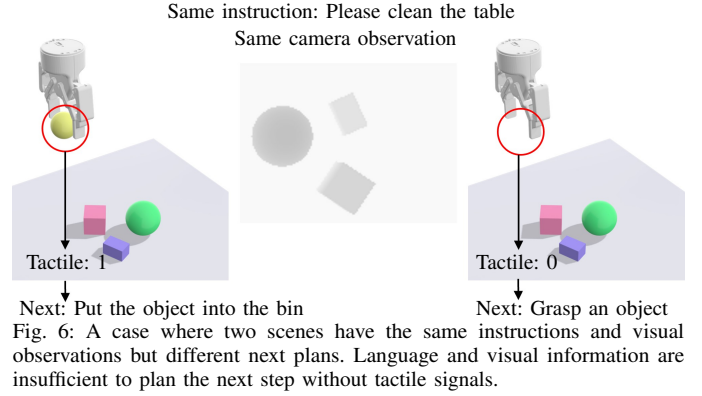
Same instruction: Please clean the table
Same camera observation

Tactile: 1

Tactile: 0

Next: Put the object into the bin

Next: Grasp an object

Fig. 6: A case where two scenes have the same instructions and visual observations but different next plans. Language and visual information are insufficient to plan the next step without tactile signals.